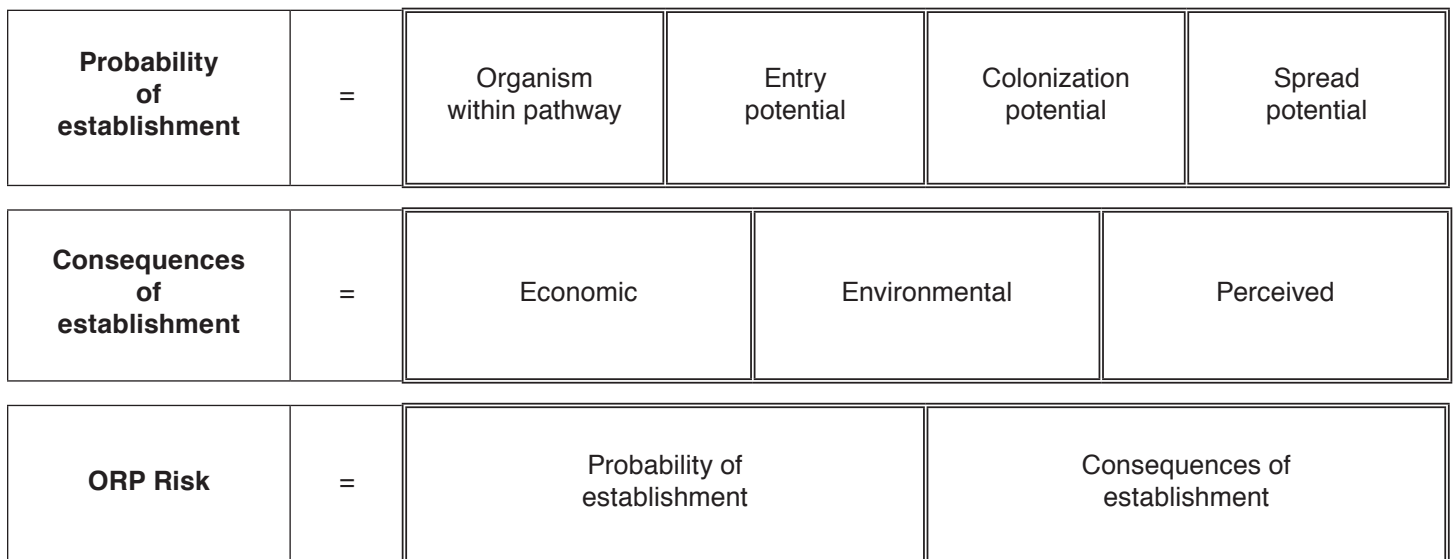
| **Probability of establishment** | = | Organism within pathway | Entry potential | Colonization potential | Spread potential |
|---|---|---|---|---|---|

| **Consequences of establishment** | = | Economic | Environmental | Perceived |
|---|---|---|---|---|

| **ORP Risk** | = | Probability of establishment | Consequences of establishment |
|---|---|---|---|